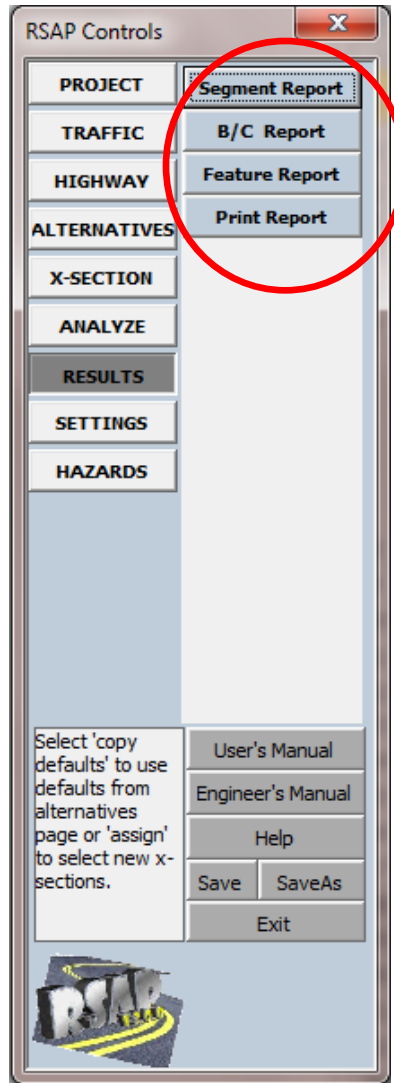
RSAP Controls

PROJECT
TRAFFIC
HIGHWAY
ALTERNATIVES
X-SECTION
ANALYZE
RESULTS
SETTINGS
HAZARDS

Segment Report
B/C Report
Feature Report
Print Report

Select 'copy defaults' to use defaults from alternatives page or 'assign' to select new x-sections.

User's Manual
Engineer's Manual
Help
Save
SaveAs
Exit

RSAP